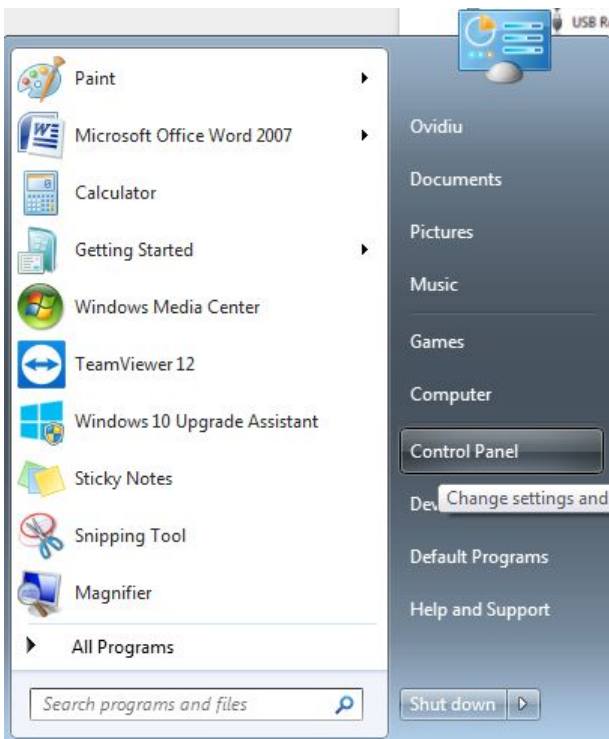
USB R

Paint

Microsoft Office Word 2007

Calculator

Getting Started

Windows Media Center

TeamViewer 12

Windows 10 Upgrade Assistant

Sticky Notes

Snipping Tool

Magnifier

All Programs

Search programs and files

Ovidiu

Documents

Pictures

Music

Games

Computer

Control Panel

Dev

Change settings and

Default Programs

Help and Support

Shut down